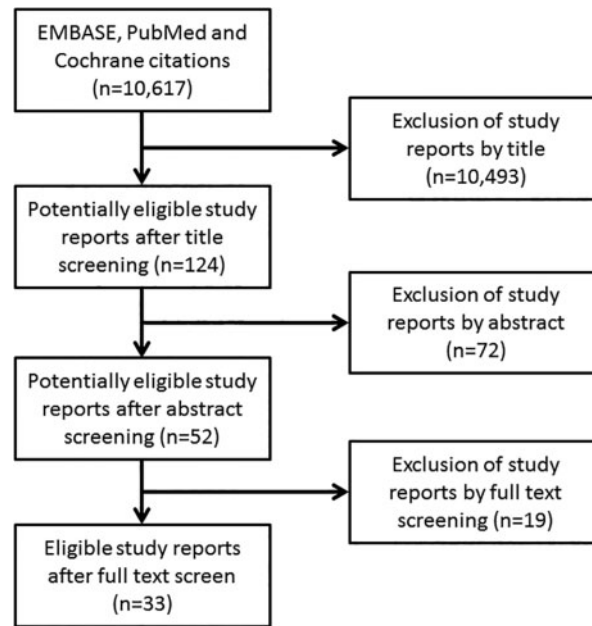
EMBASE, PubMed and Cochrane citations (n=10,617)

Exclusion of study reports by title (n=10,493)

Potentially eligible study reports after title screening (n=124)

Exclusion of study reports by abstract (n=72)

Potentially eligible study reports after abstract screening (n=52)

Exclusion of study reports by full text screening (n=19)

Eligible study reports after full text screen (n=33)